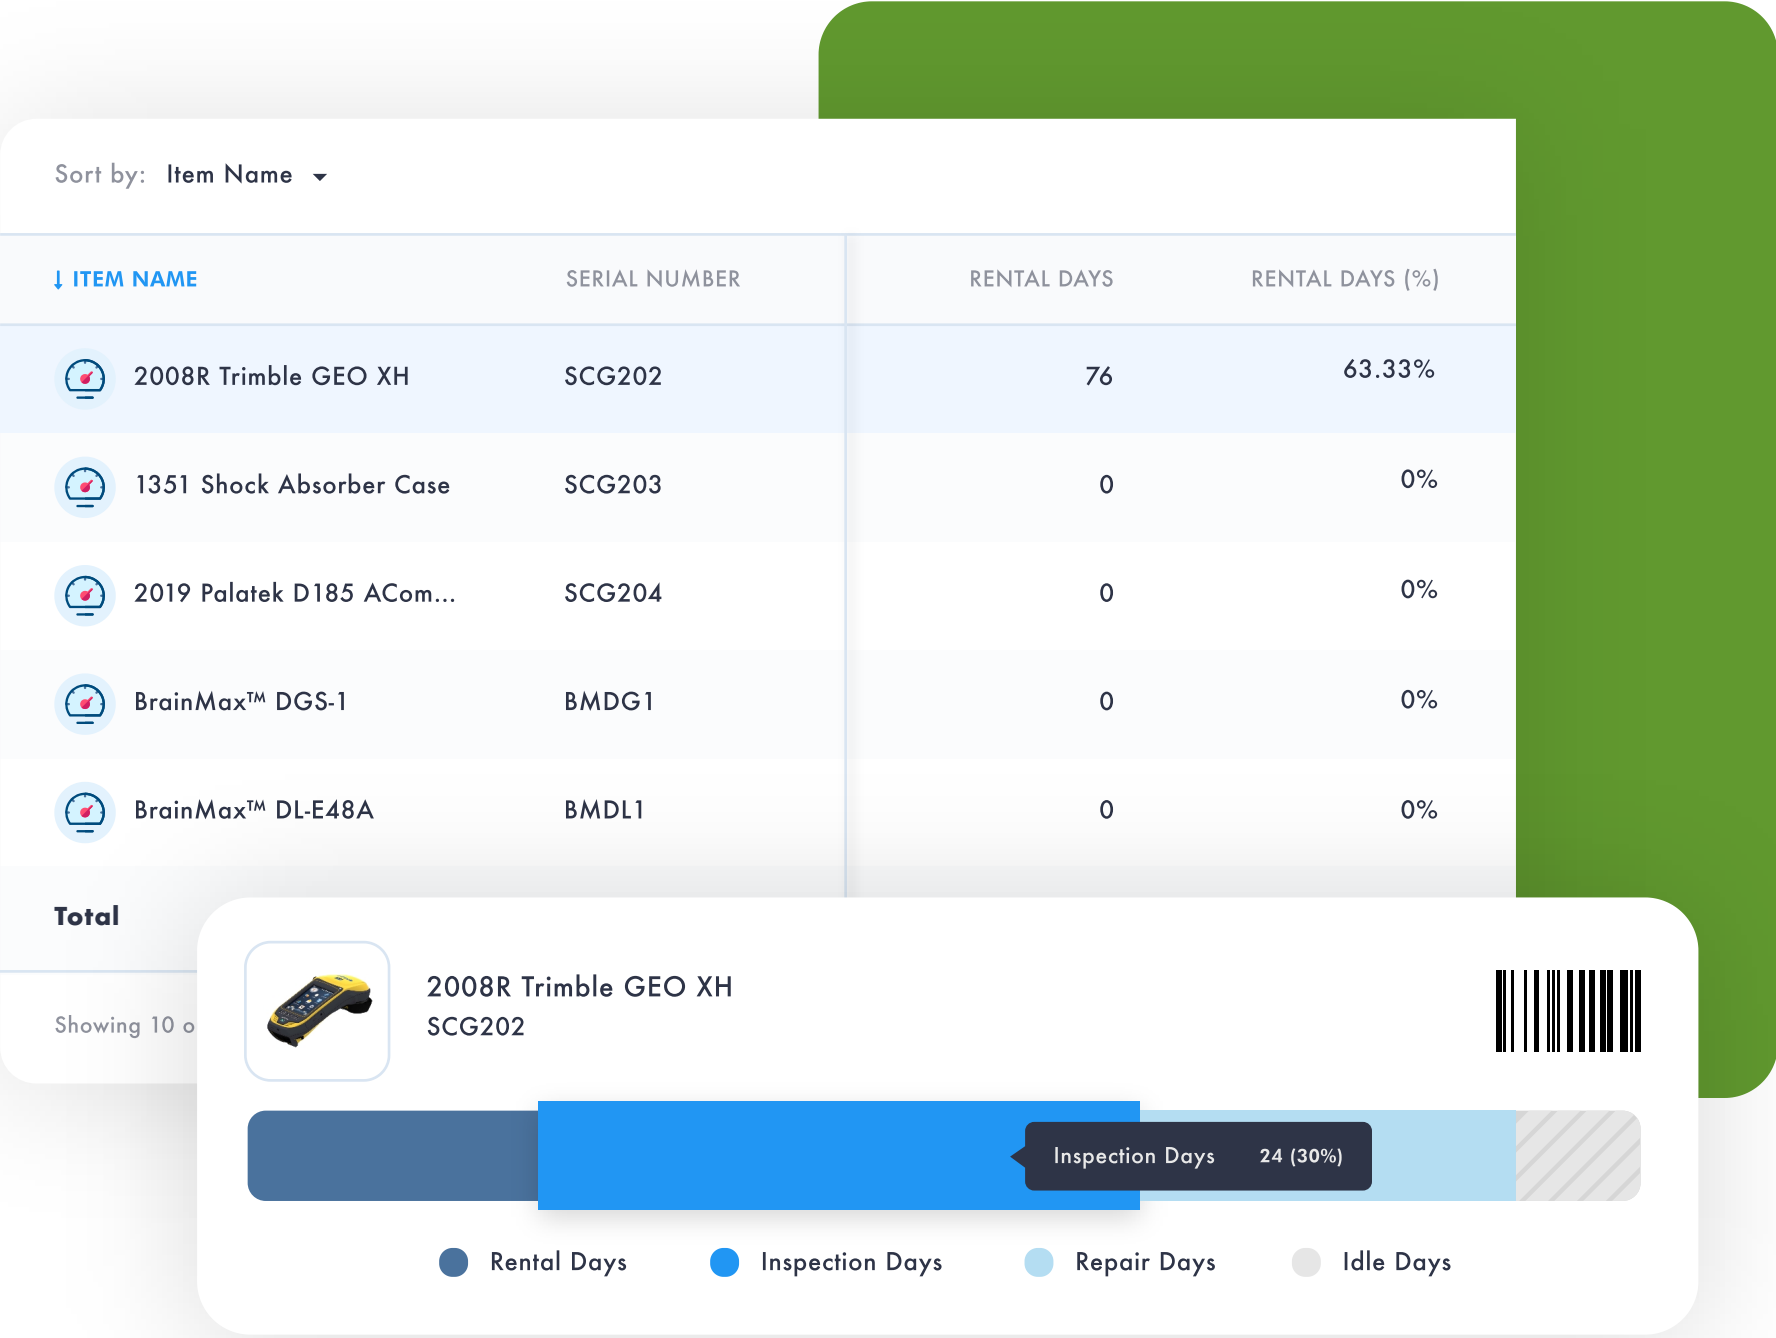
Sort by: Item Name

| ↓ ITEM NAME | SERIAL NUMBER | RENTAL DAYS | RENTAL DAYS (%) |
|---|---|---|---|
| 2008R Trimble GEO XH | SCG202 | 76 | 63.33% |
| 1351 Shock Absorber Case | SCG203 | 0 | 0% |
| 2019 Palatek D185 ACom... | SCG204 | 0 | 0% |
| BrainMax™ DGS-1 | BMDG1 | 0 | 0% |
| BrainMax™ DL-E48A | BMDL1 | 0 | 0% |

Total

Showing 10 o

2008R Trimble GEO XH
SCG202

Inspection Days 24 (30%)

Rental Days Inspection Days Repair Days Idle Days